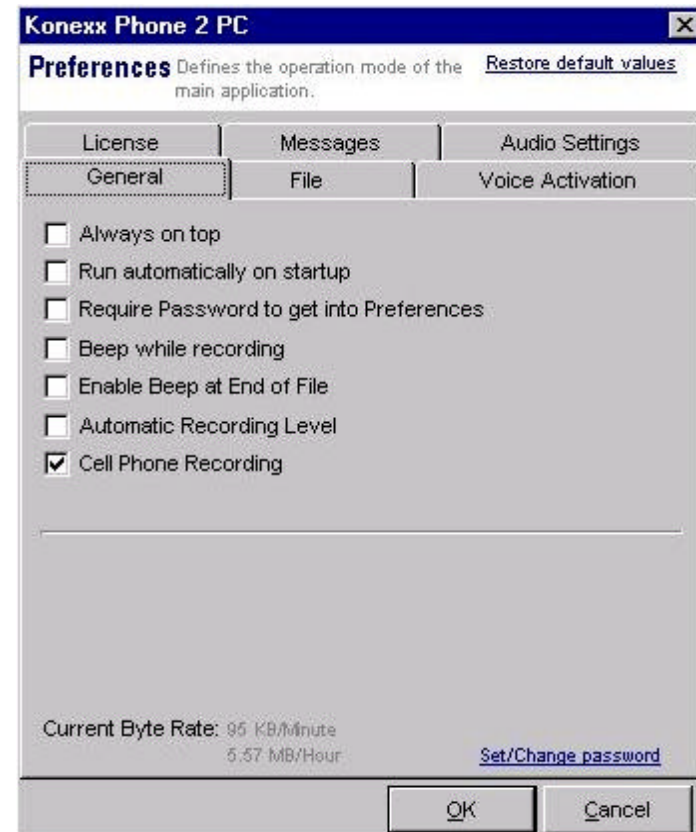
Konexx Phone 2 PC

Preferences Defines the operation mode of the main application.

Restore default values

License
Messages
Audio Settings
General
File
Voice Activation

Always on top
Run automatically on startup
Require Password to get into Preferences
Beep while recording
Enable Beep at End of File
Automatic Recording Level
Cell Phone Recording

Current Byte Rate: 95 KB/Minute
5.57 MB/Hour

Set/Change password

OK
Cancel